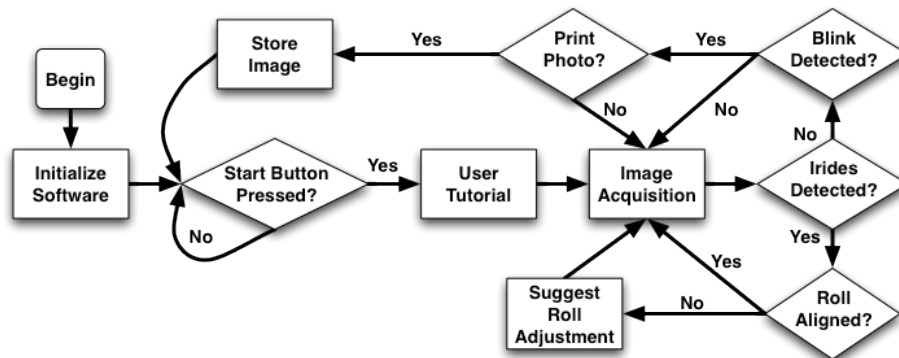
Begin

Initialize Software

Store Image

Yes

Print Photo?

Yes

Blink Detected?

No

No

Start Button Pressed?

Yes

No

User Tutorial

Image Acquisition

No

Irides Detected?

Yes

Yes

Suggest Roll Adjustment

No

Roll Aligned?